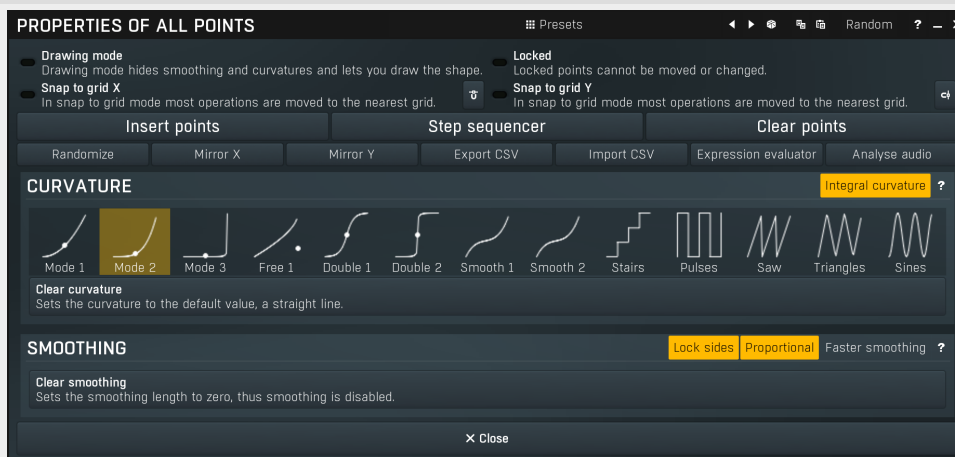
PROPERTIES OF ALL POINTS

Presets

Random ? _

Drawing mode
Drawing mode hides smoothing and curvatures and lets you draw the shape.

Locked
Locked points cannot be moved or changed.

Snap to grid X
In snap to grid mode most operations are moved to the nearest grid.

Snap to grid Y
In snap to grid mode most operations are moved to the nearest grid.

Insert points | Step sequencer | Clear points

Randomize | Mirror X | Mirror Y | Export CSV | Import CSV | Expression evaluator | Analyse audio

CURVATURE

Integral curvature ?

Mode 1 | Mode 2 | Mode 3 | Free 1 | Double 1 | Double 2 | Smooth 1 | Smooth 2 | Stairs | Pulses | Saw | Triangles | Sines

Clear curvature
Sets the curvature to the default value, a straight line.

SMOOTHING

Lock sides | Proportional | Faster smoothing ?

Clear smoothing
Sets the smoothing length to zero, thus smoothing is disabled.

✕ Close